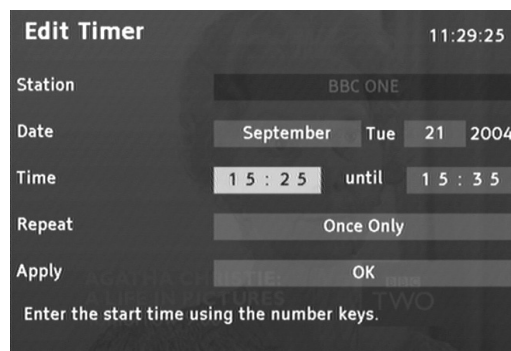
Edit Timer

11:29:25

Station BBC ONE

Date September Tue 21 2004

Time 1 5 : 2 5 until 1 5 : 3 5

Repeat Once Only

Apply OK

AGATHA CHRISTIE: A LIFE IN PICTURES

BBC TWO

Enter the start time using the number keys.